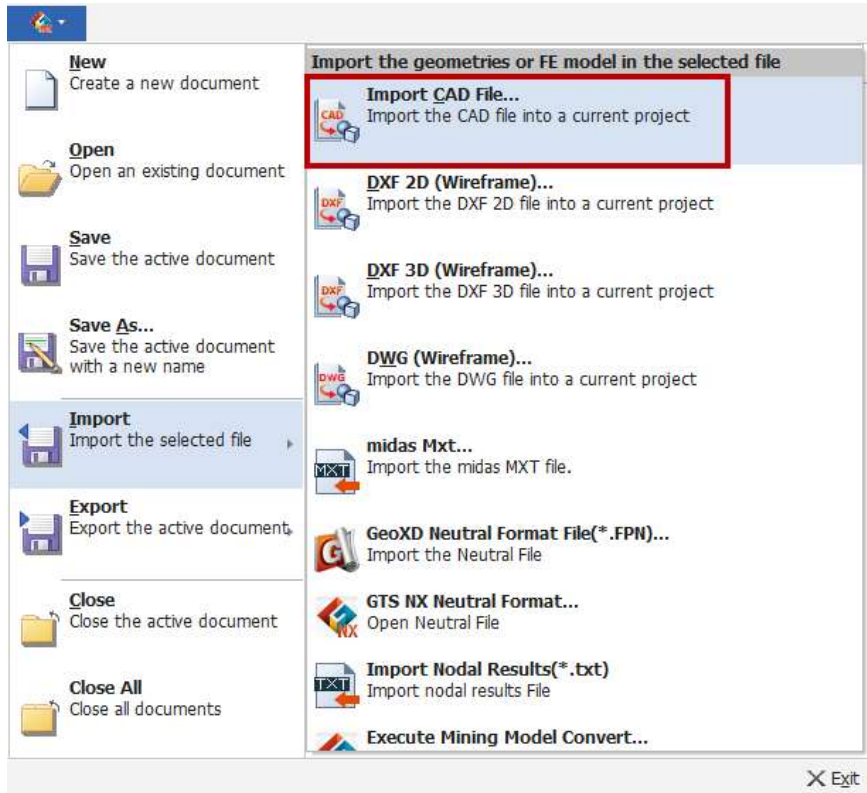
New
Create a new document

Open
Open an existing document

Save
Save the active document

Save As...
Save the active document with a new name

Import
Import the selected file

Export
Export the active document

Close
Close the active document

Close All
Close all documents

Import the geometries or FE model in the selected file

Import CAD File...
Import the CAD file into a current project

DXF 2D (Wireframe)...
Import the DXF 2D file into a current project

DXF 3D (Wireframe)...
Import the DXF 3D file into a current project

DWG (Wireframe)...
Import the DWG file into a current project

midas Mxt...
Import the midas MXT file.

GeoXD Neutral Format File(*.FPN)...
Import the Neutral File

GTS NX Neutral Format...
Open Neutral File

Import Nodal Results(*.txt)
Import nodal results File

Execute Mining Model Convert...

Exit